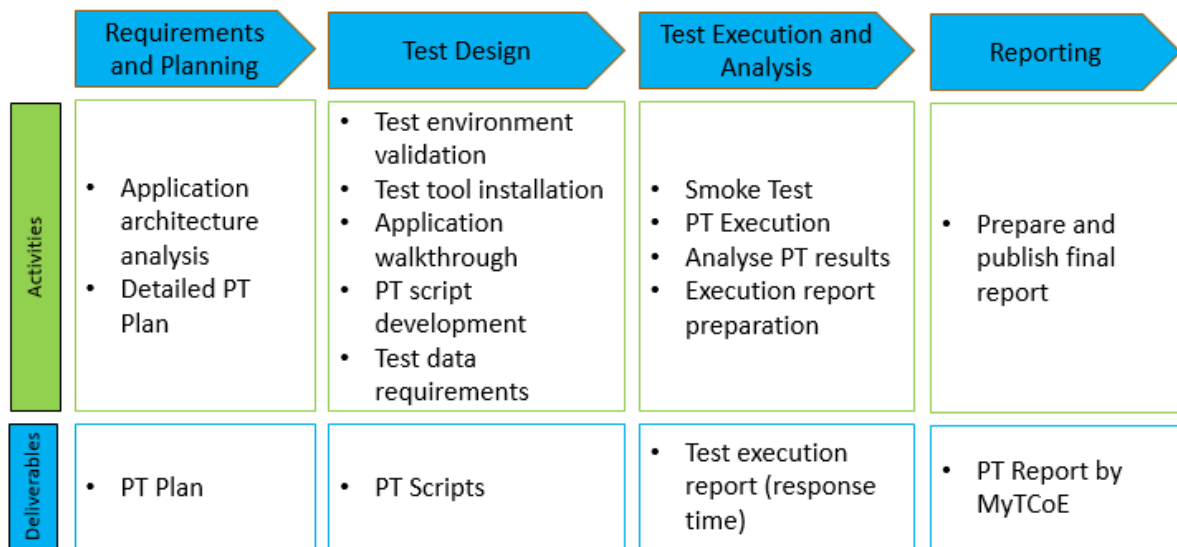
| | Requirements and Planning | Test Design | Test Execution and Analysis | Reporting |
|---|---|---|---|---|
| Activities | • Application architecture analysis<br>• Detailed PT Plan | • Test environment validation<br>• Test tool installation<br>• Application walkthrough<br>• PT script development<br>• Test data requirements | • Smoke Test<br>• PT Execution<br>• Analyse PT results<br>• Execution report preparation | • Prepare and publish final report |
| Deliverables | • PT Plan | • PT Scripts | • Test execution report (response time) | • PT Report by MyTCoE |